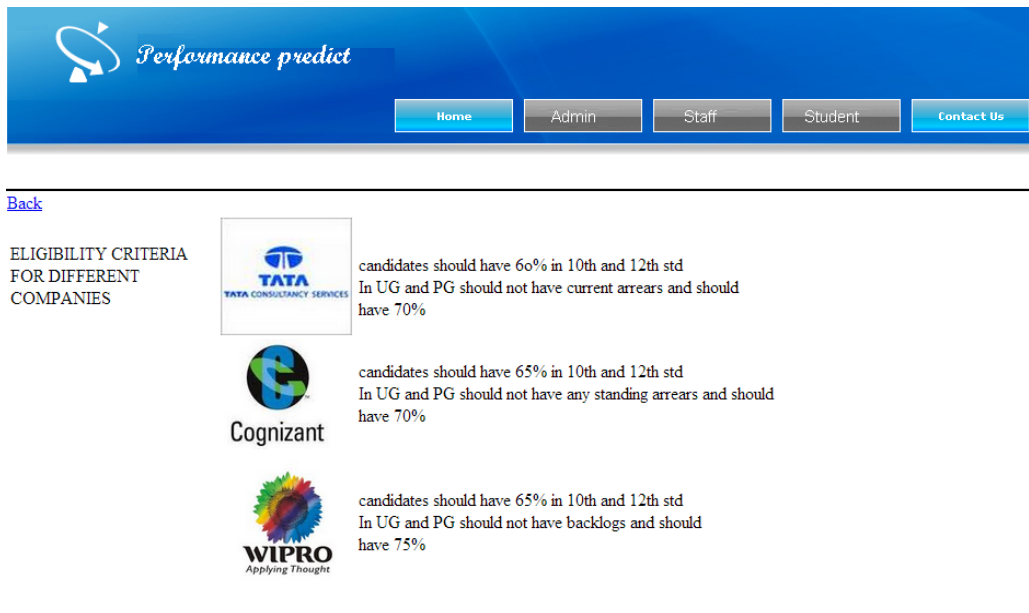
Performance predict

Home Admin Staff Student Contact Us

Back

ELIGIBILITY CRITERIA FOR DIFFERENT COMPANIES

TATA
TATA CONSULTANCY SERVICES

candidates should have 6o% in 10th and 12th std
In UG and PG should not have current arrears and should have 70%

Cognizant

candidates should have 65% in 10th and 12th std
In UG and PG should not have any standing arrears and should have 70%

WIPRO
Applying Thought

candidates should have 65% in 10th and 12th std
In UG and PG should not have backlogs and should have 75%